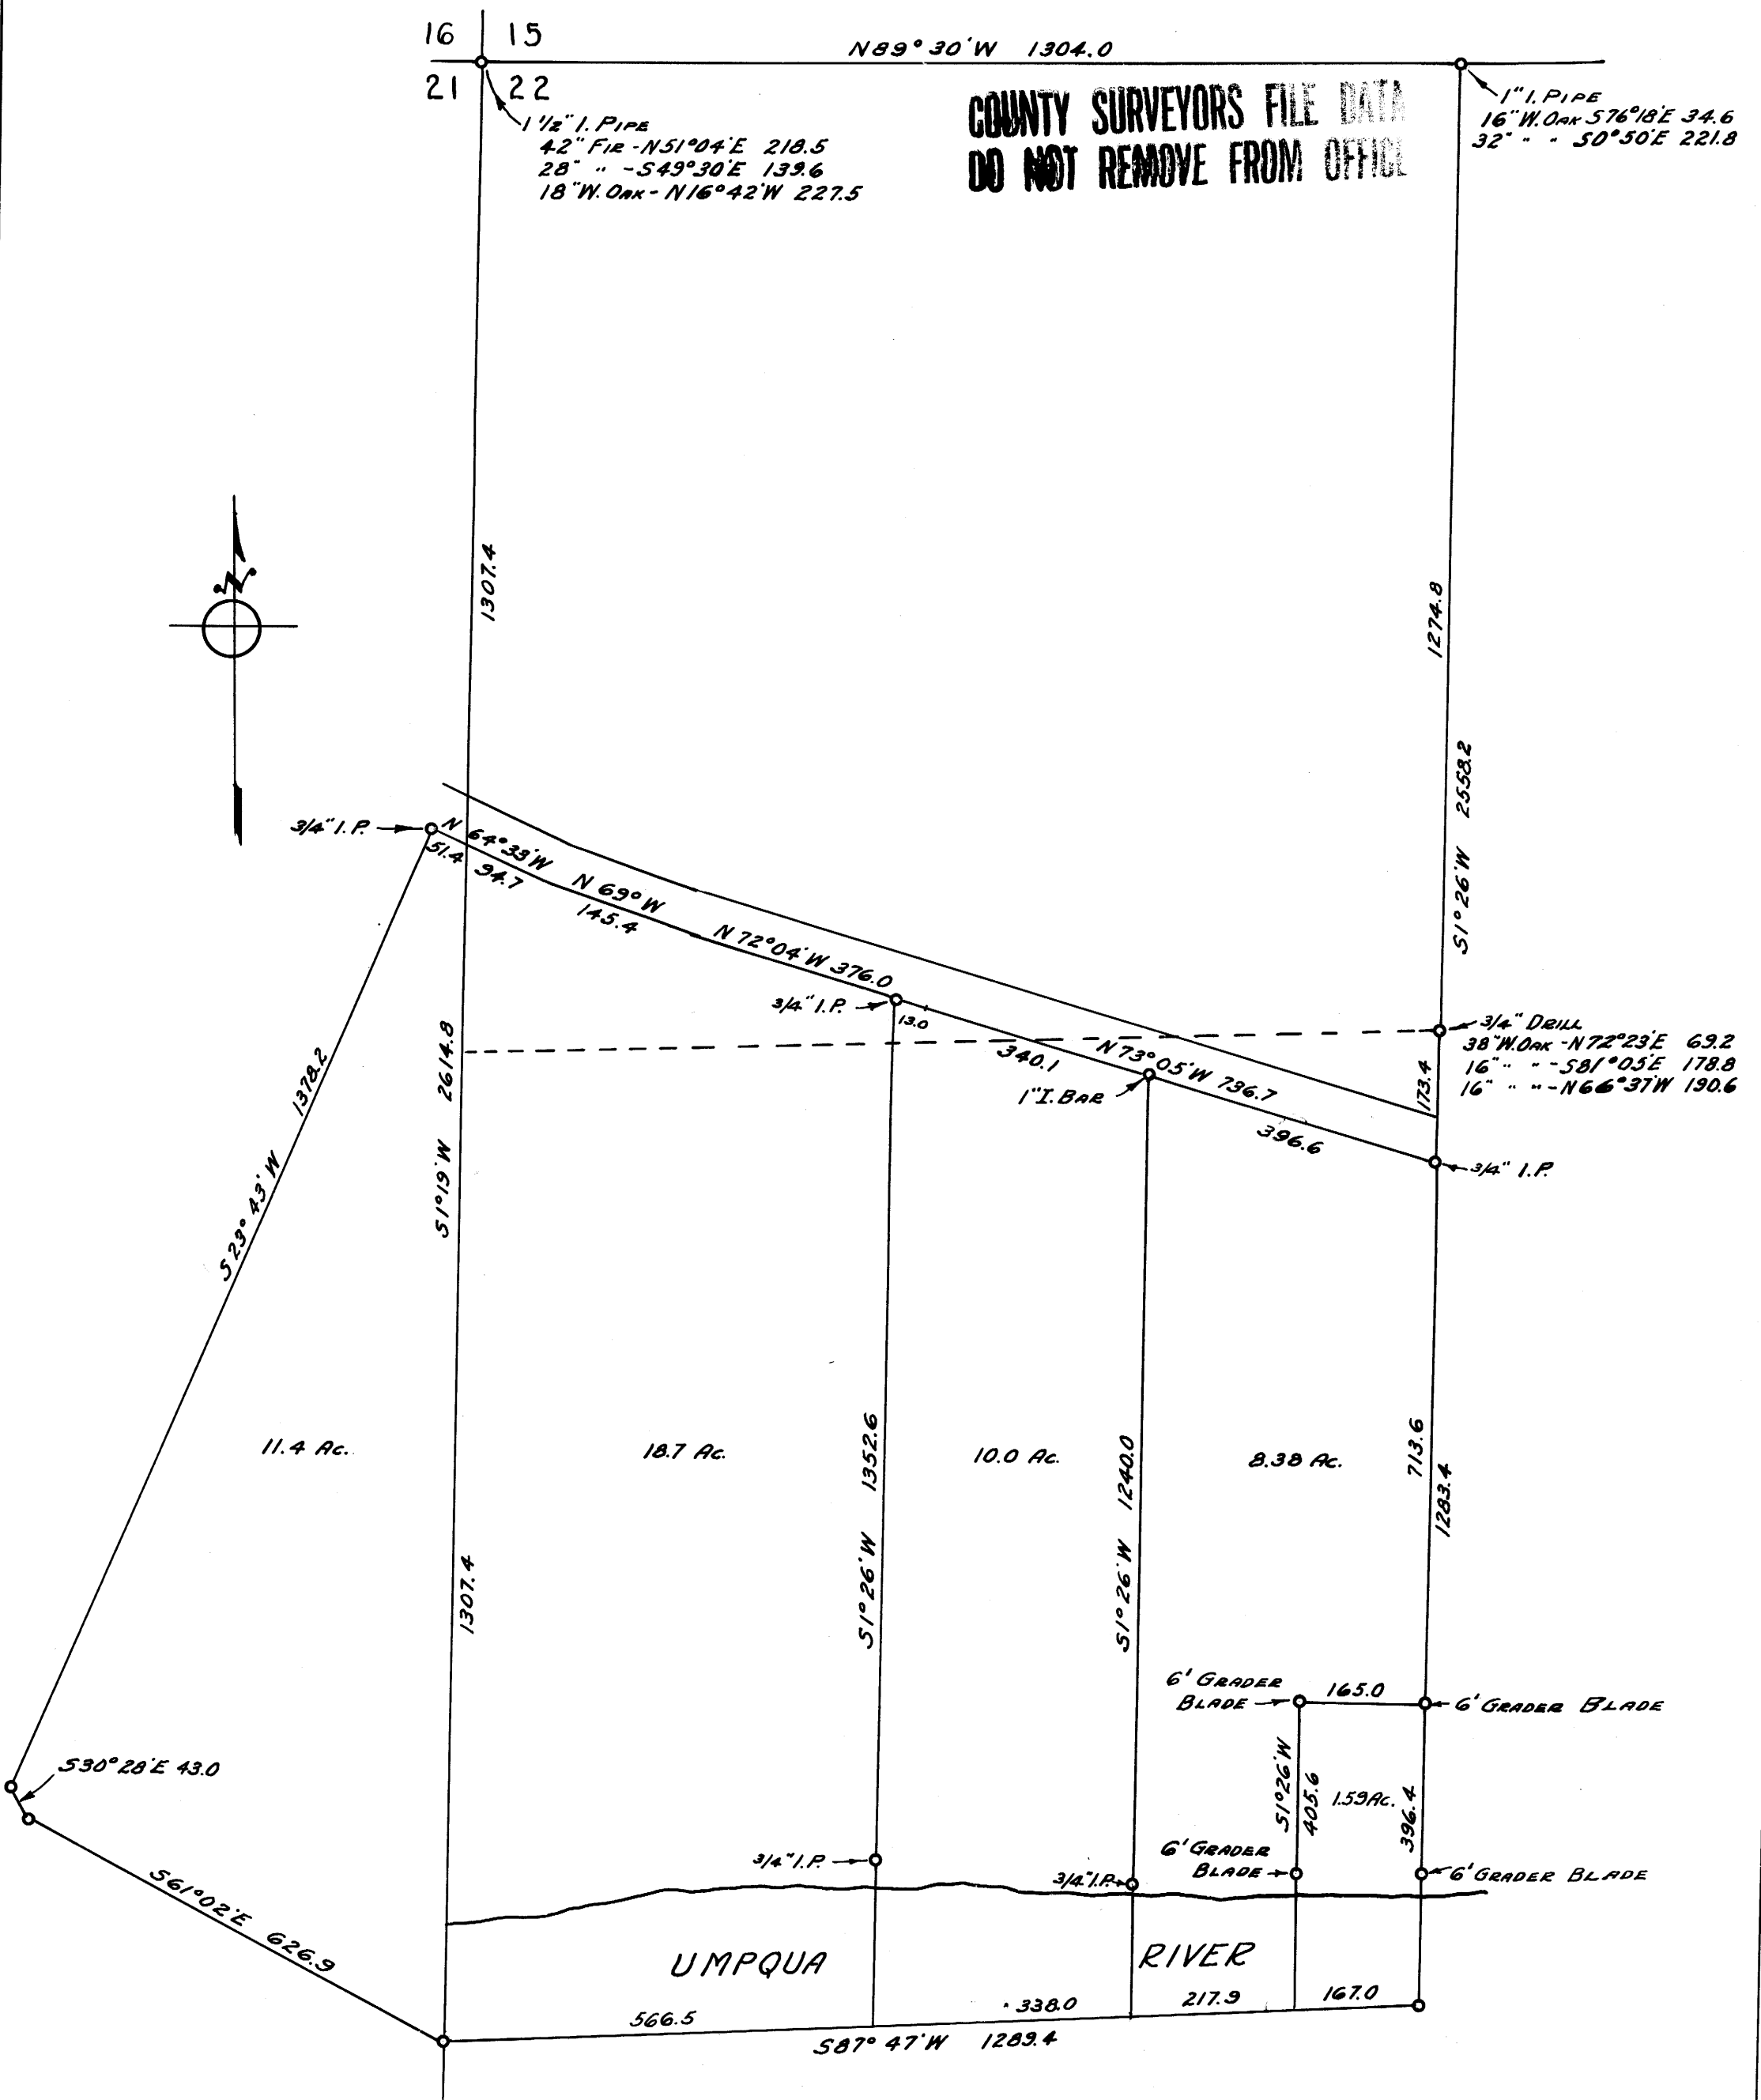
16 | 15
21 | 22

N89° 30' W 1304.0

1 1/2" I. PIPE
42" FIR - N51°04'E 218.5
28" " - S49°30'E 139.6
18" W. OAK - N16°42'W 227.5

COUNTY SURVEYORS FILE DATA
DO NOT REMOVE FROM OFFICE

1" I. PIPE
16" W. OAK S76°18'E 34.6
32" " - S0°50'E 221.8

N

1307.4

1274.8

2558.2

S1°26'W

3/4" I.P.
N 64°33'W
51.4
34.7
N 69° W
145.4
N 72°04'W 376.0

3/4" I.P.
13.0

3/4" DRILL
38" W. OAK - N72°23'E 69.2
16" " - S81°05'E 178.8
16" " - N66°37'W 190.6

340.1
N73°05'W 736.7
1" I. BAR
173.4
396.6
3/4" I.P.

S23°43'W 1378.2

S1°19'W 2614.8

11.4 Ac.

18.7 Ac.

1352.6

S1°26'W

10.0 Ac.

1240.0

S1°26'W

8.38 Ac.

713.6

1283.4

1307.4

6' GRADER BLADE
165.0
6' GRADER BLADE

S30°28'E 43.0

S1°26'W
405.6
1.59 Ac.
396.4

3/4" I.P.
3/4" I.P.
6' GRADER BLADE
6' GRADER BLADE

S61°02'E 626.9

UMPQUA RIVER

566.5
338.0
217.9
167.0

S87° 47' W 1289.4